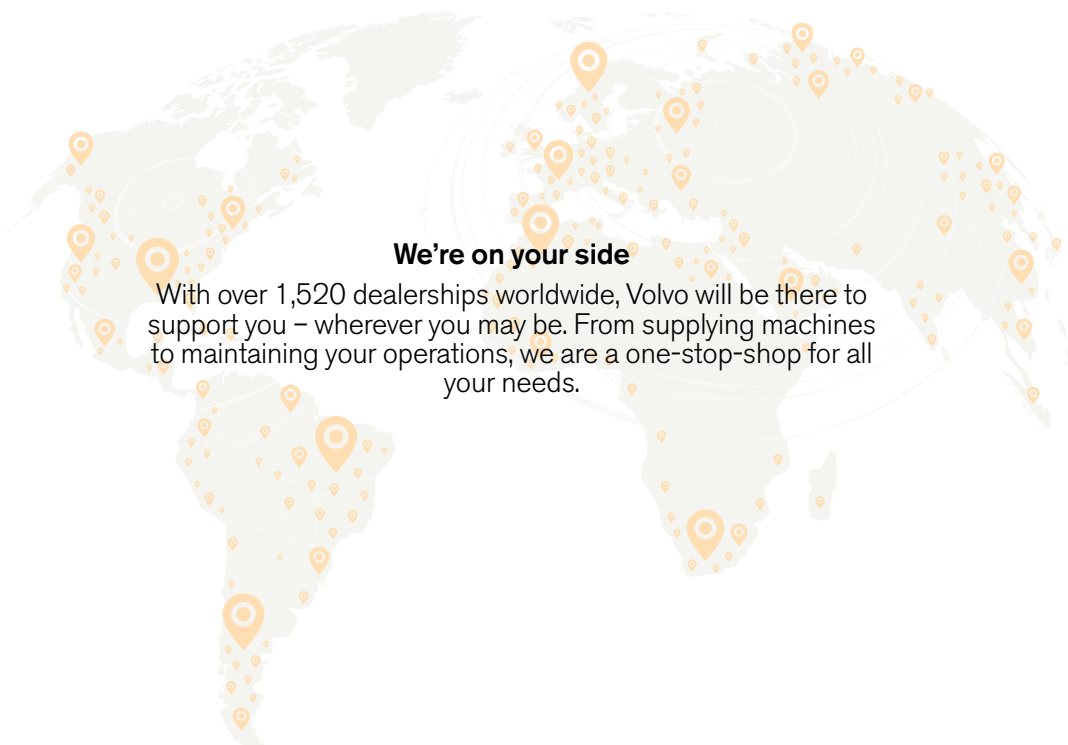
We’re on your side

With over 1,520 dealerships worldwide, Volvo will be there to support you – wherever you may be. From supplying machines to maintaining your operations, we are a one-stop-shop for all your needs.